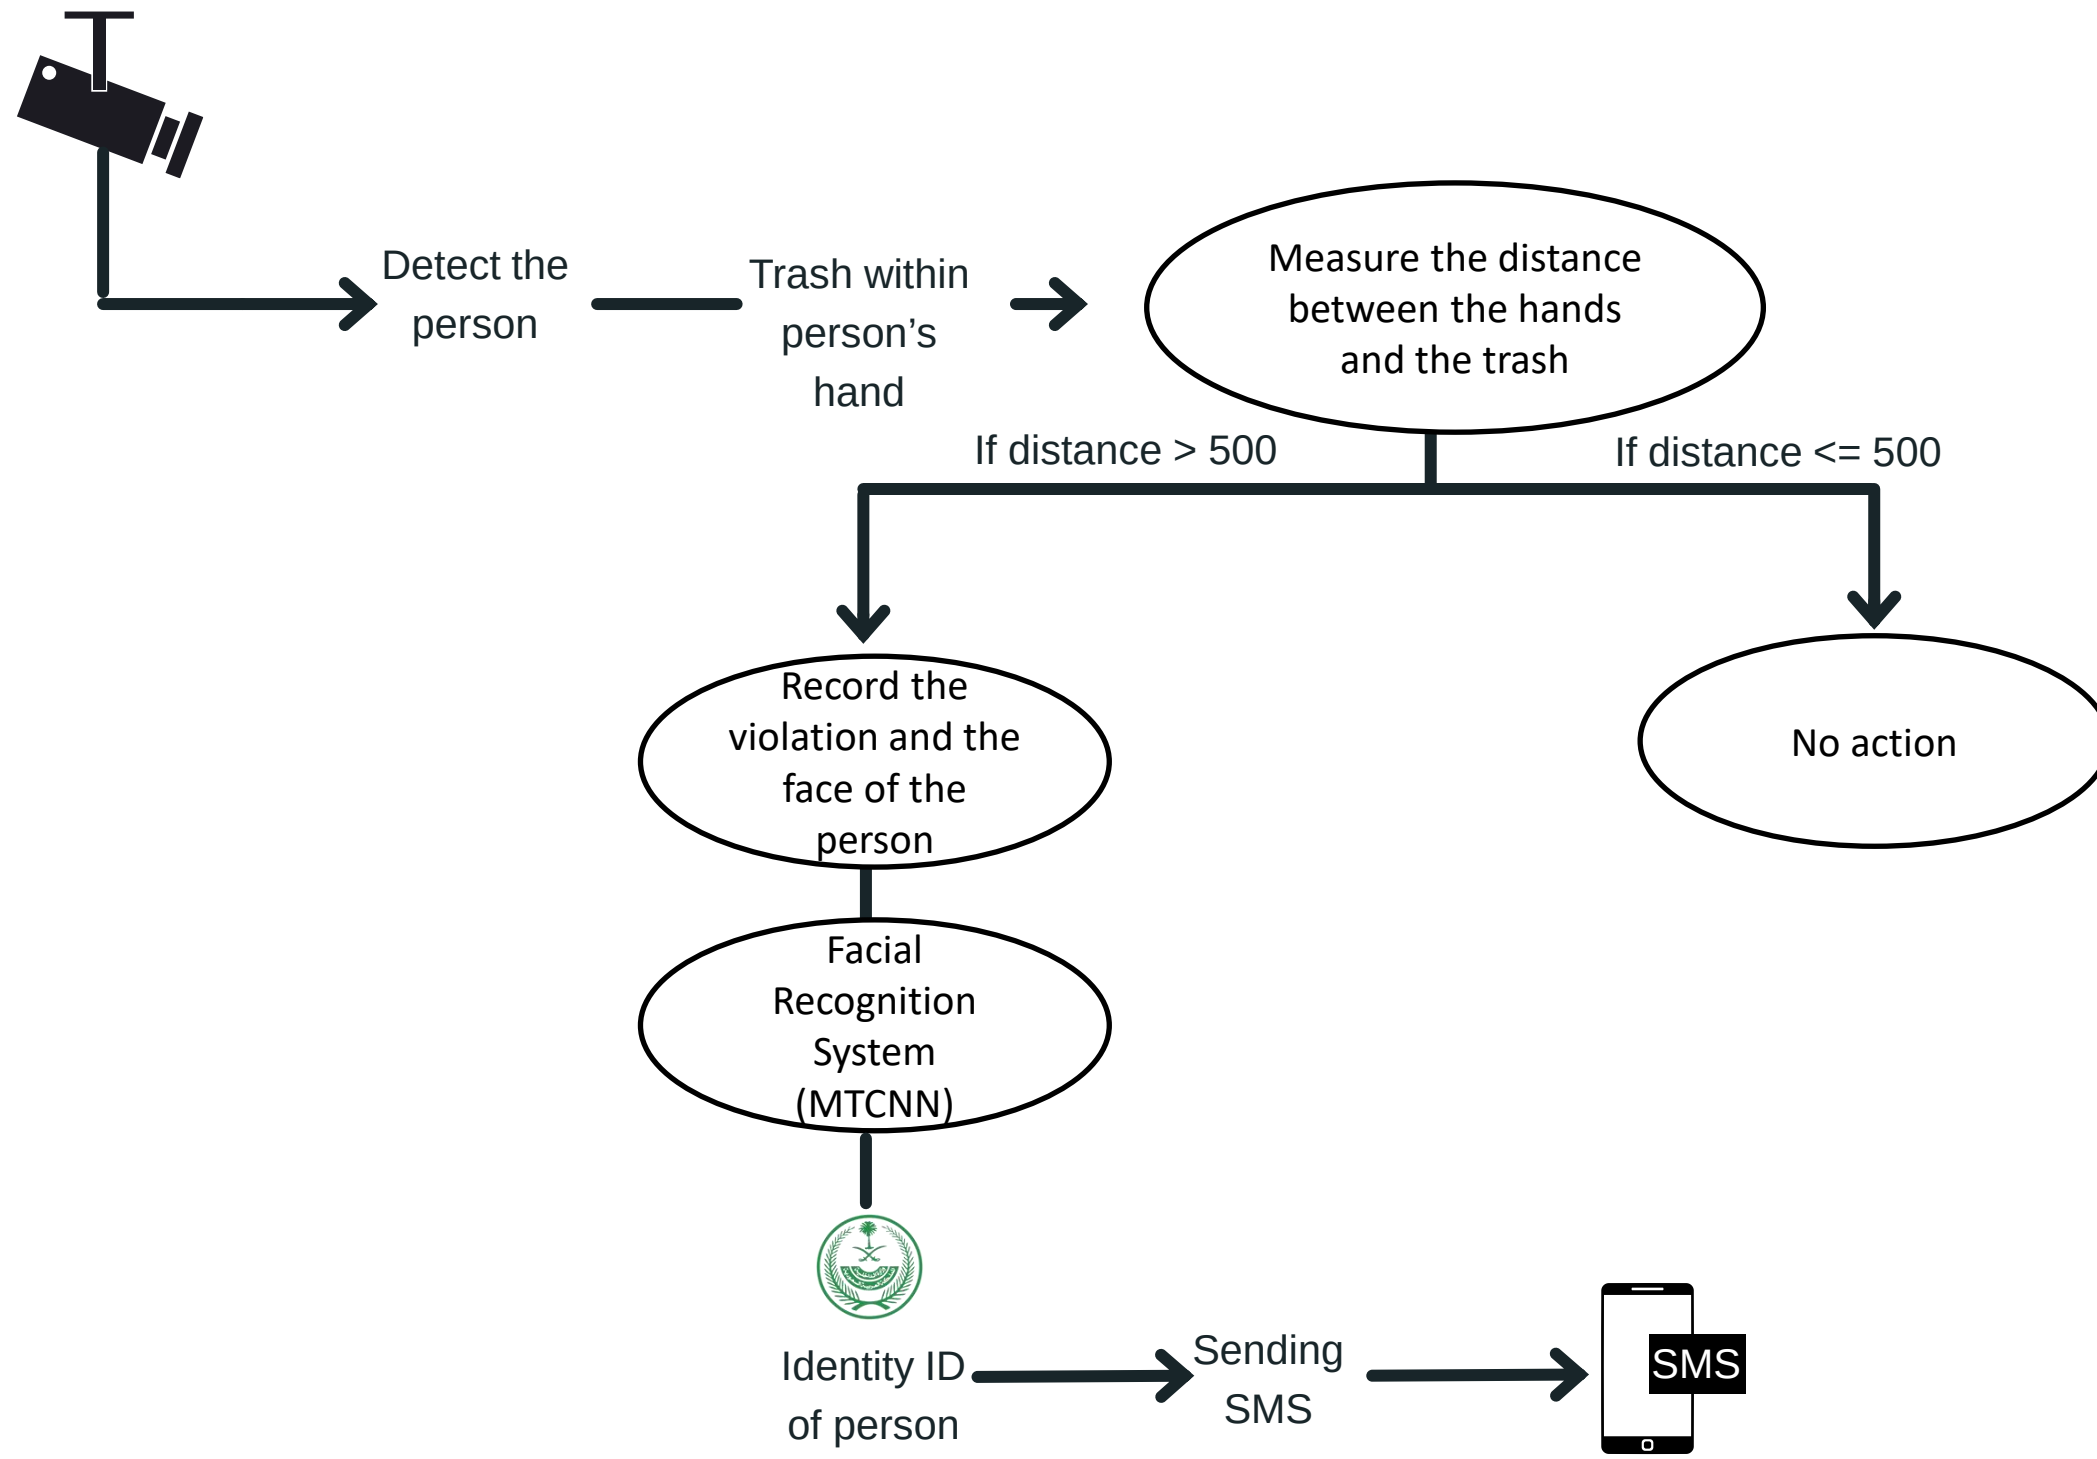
Detect the person

Trash within person’s hand

Measure the distance between the hands and the trash

If distance > 500

If distance <= 500

Record the violation and the face of the person

No action

Facial Recognition System (MTCNN)

Identity ID of person

Sending SMS

SMS